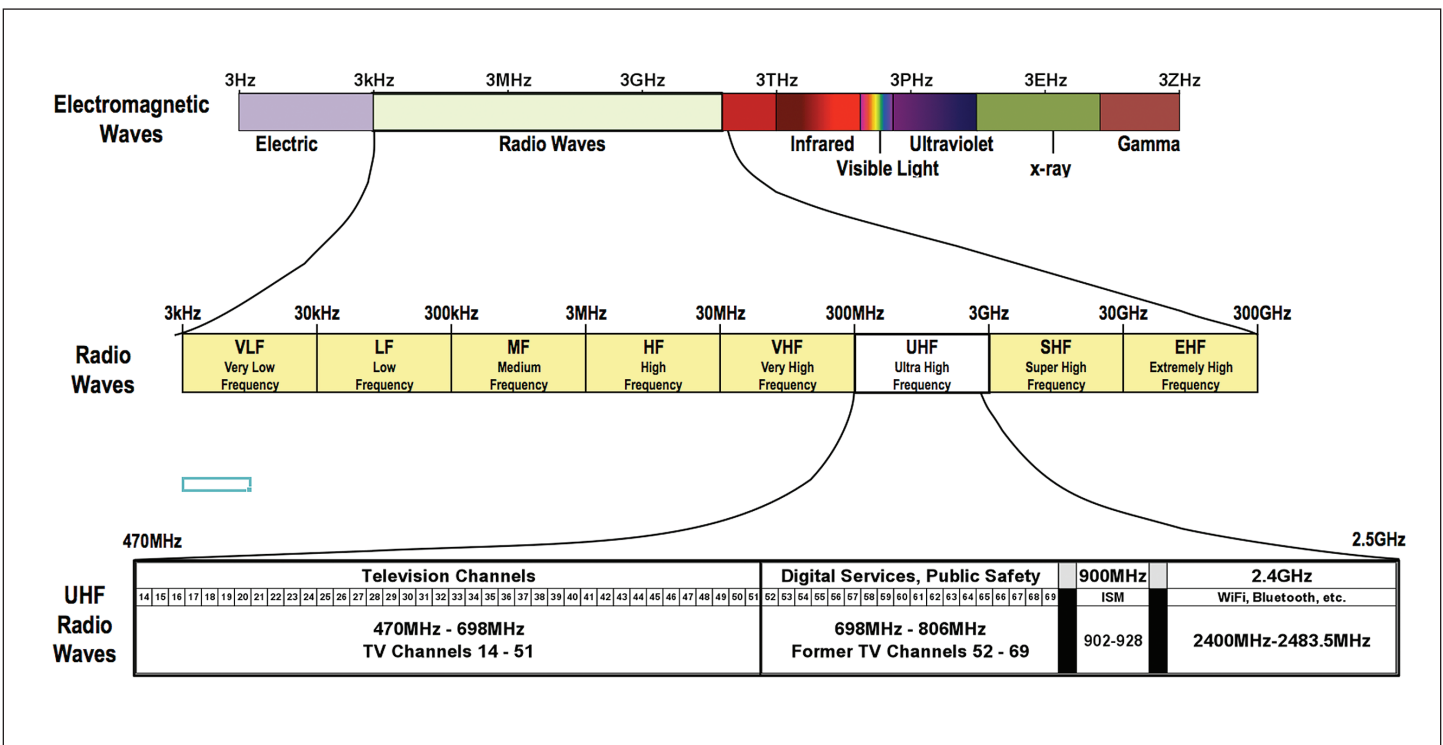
Electromagnetic Waves

3Hz 3kHz 3MHz 3GHz 3THz 3PHz 3EHz 3ZHz

Electric | Radio Waves | Infrared | Visible Light | Ultraviolet | x-ray | Gamma

Radio Waves

3kHz 30kHz 300kHz 3MHz 30MHz 300MHz 3GHz 30GHz 300GHz

| VLF Very Low Frequency | LF Low Frequency | MF Medium Frequency | HF High Frequency | VHF Very High Frequency | UHF Ultra High Frequency | SHF Super High Frequency | EHF Extremely High Frequency |
|---|---|---|---|---|---|---|---|

470MHz 2.5GHz

UHF Radio Waves

| Television Channels | Digital Services, Public Safety | 900MHz | 2.4GHz |
|---|---|---|---|
| 14 15 16 17 18 19 20 21 22 23 24 25 26 27 28 29 30 31 32 33 34 35 36 37 38 39 40 41 42 43 44 45 46 47 48 49 50 51 | 52 53 54 55 56 57 58 59 60 61 62 63 64 65 66 67 68 69 | ISM | WiFi, Bluetooth, etc. |
| 470MHz - 698MHz TV Channels 14 - 51 | 698MHz - 806MHz Former TV Channels 52 - 69 | 902-928 | 2400MHz-2483.5MHz |